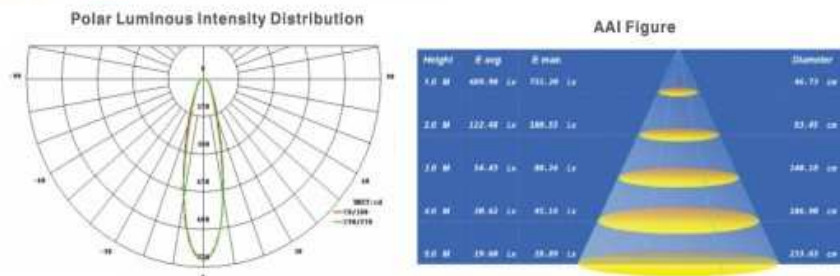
Polar Luminous Intensity Distribution

AAI Figure

-90
90
-60
60
-30
30
0
170
340
510
680
850
UNIT:cd
C0/180
C90/270

| Height | E avg | E max | Diameter |
|---|---|---|---|
| 1.0 M | 489.90 Lx | 751.30 Lx | 46.73 cm |
| 2.0 M | 122.48 Lx | 188.33 Lx | 93.45 cm |
| 3.0 M | 54.43 Lx | 88.74 Lx | 140.18 cm |
| 4.0 M | 30.62 Lx | 45.14 Lx | 186.90 cm |
| 5.0 M | 19.60 Lx | 28.89 Lx | 233.63 cm |